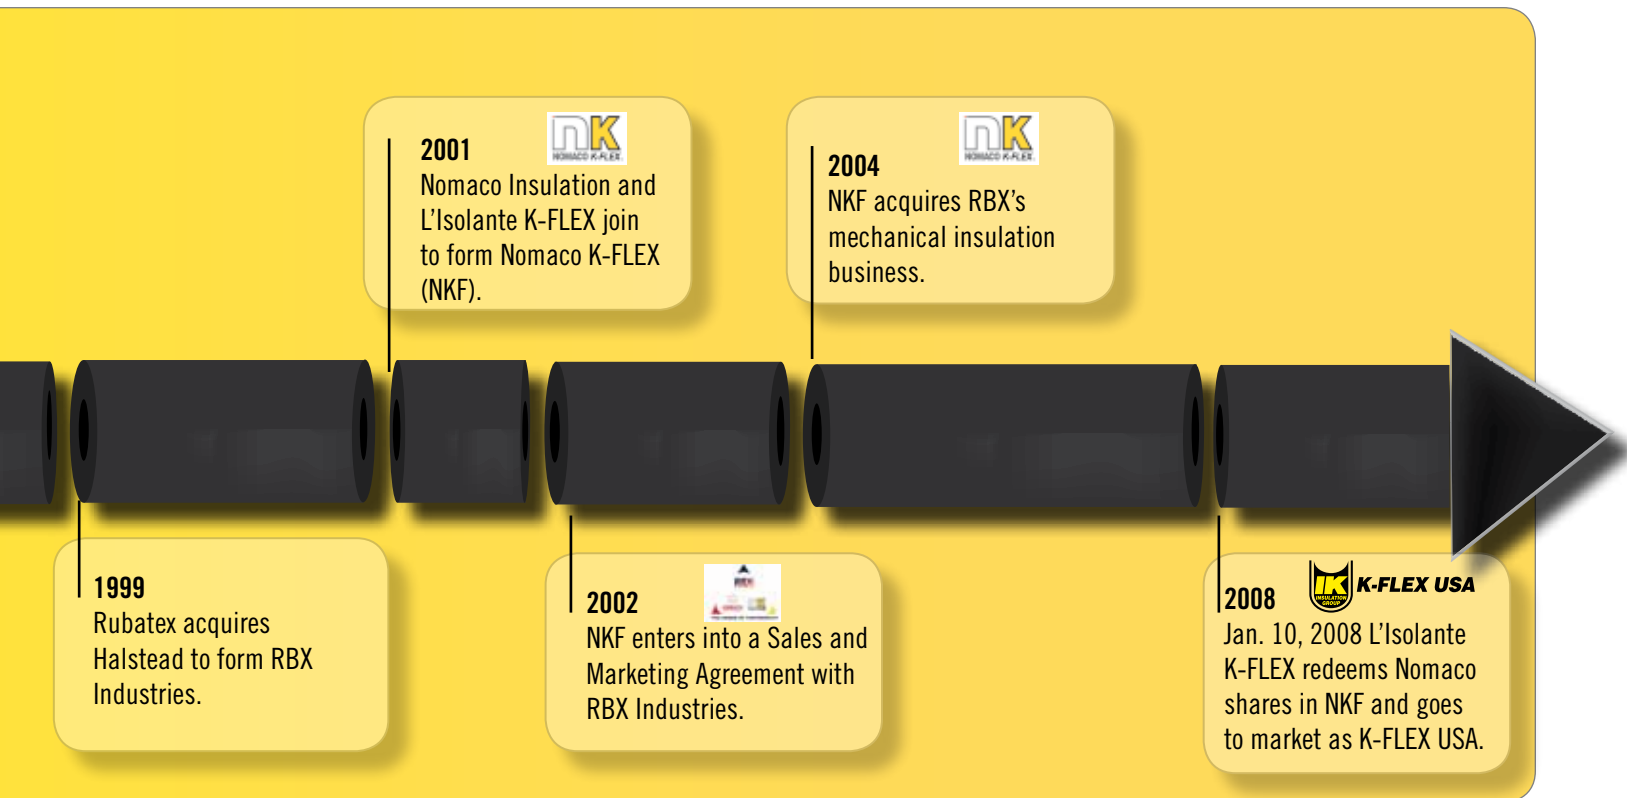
2001
nK
NOMACO K-FLEX
Nomaco Insulation and L'Isolante K-FLEX join to form Nomaco K-FLEX (NKF).

2004
nK
NOMACO K-FLEX
NKF acquires RBX's mechanical insulation business.

1999
Rubatex acquires Halstead to form RBX Industries.

2002
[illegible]
NKF enters into a Sales and Marketing Agreement with RBX Industries.

2008
IK INSULATION GROUP K-FLEX USA
Jan. 10, 2008 L'Isolante K-FLEX redeems Nomaco shares in NKF and goes to market as K-FLEX USA.